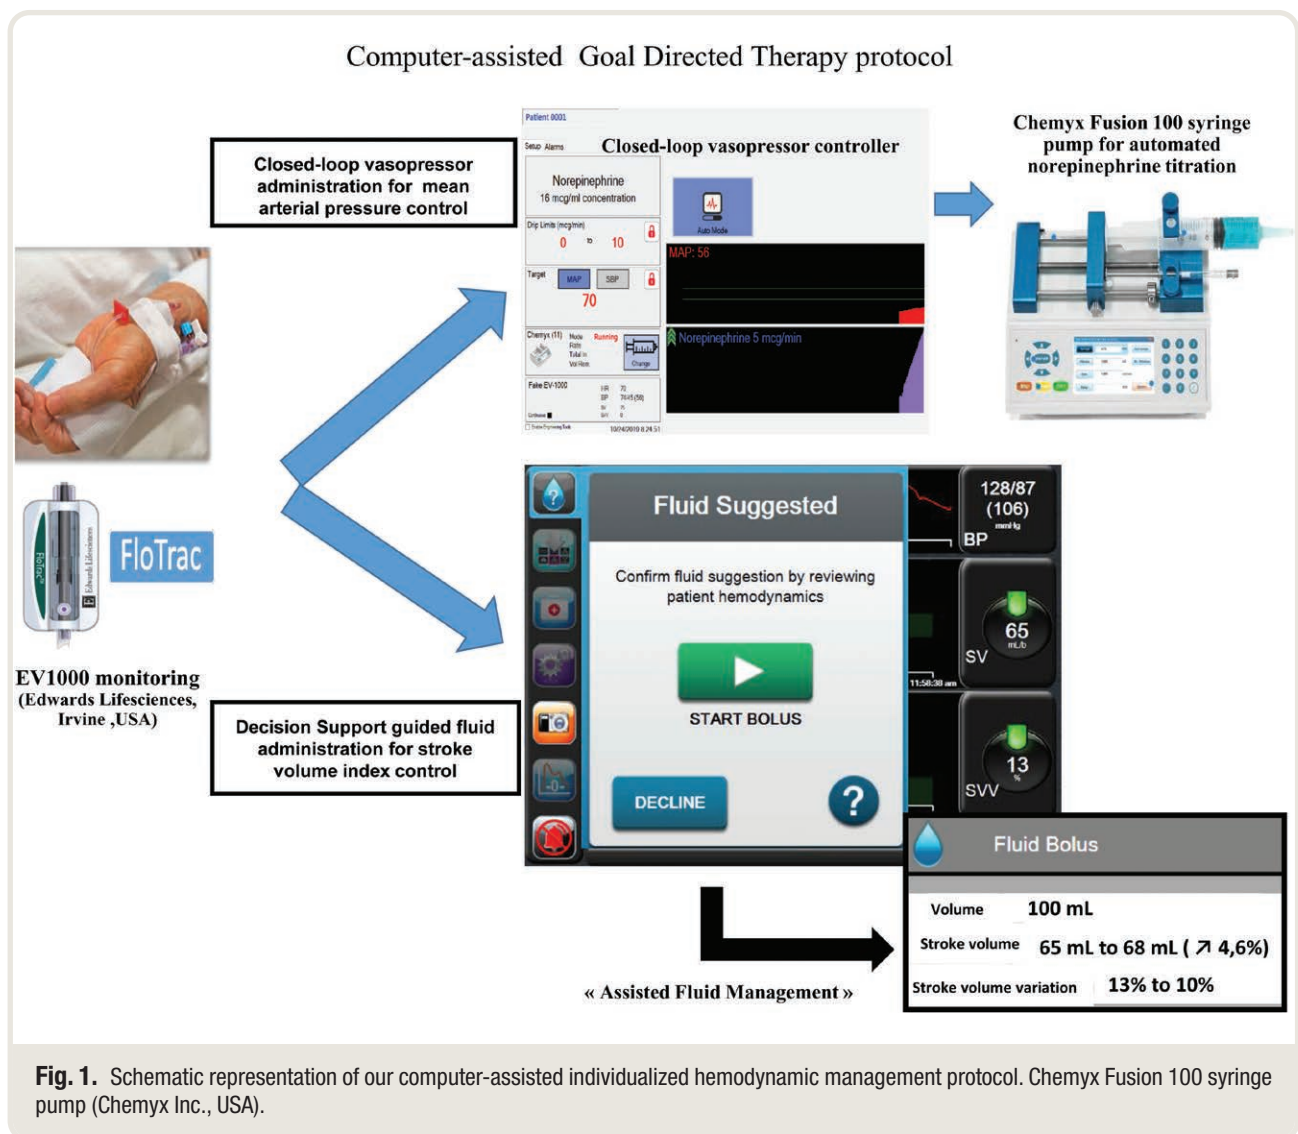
Computer-assisted Goal Directed Therapy protocol

Closed-loop vasopressor administration for mean arterial pressure control

Patient 0001

Setup Alarms

Closed-loop vasopressor controller

Norepinephrine
16 mcg/ml concentration

Drip Limits (mcg/min)
0 to 10

Auto Mode

MAP: 56

Target
MAP SBP
70

Chemyx (11) Mode Running
Rate
Total In
Vol Rem

Change

Norepinephrine 5 mcg/min

Flow EV-1000
HR 72
BP 74/45 (56)

10/24/2019 8:24:51

Chemyx Fusion 100 syringe pump for automated norepinephrine titration

FloTrac

EV1000 monitoring
(Edwards Lifesciences, Irvine ,USA)

Decision Support guided fluid administration for stroke volume index control

Fluid Suggested

Confirm fluid suggestion by reviewing patient hemodynamics

START BOLUS

DECLINE

?

128/87
(106)
mmHg
BP

65
mL/b
SV

11:58:38 am

13
%
SVV

Fluid Bolus

| Volume | 100 mL |
|---|---|
| Stroke volume | 65 mL to 68 mL ( ↗ 4,6%) |
| Stroke volume variation | 13% to 10% |

« Assisted Fluid Management »

Fig. 1. Schematic representation of our computer-assisted individualized hemodynamic management protocol. Chemyx Fusion 100 syringe pump (Chemyx Inc., USA).